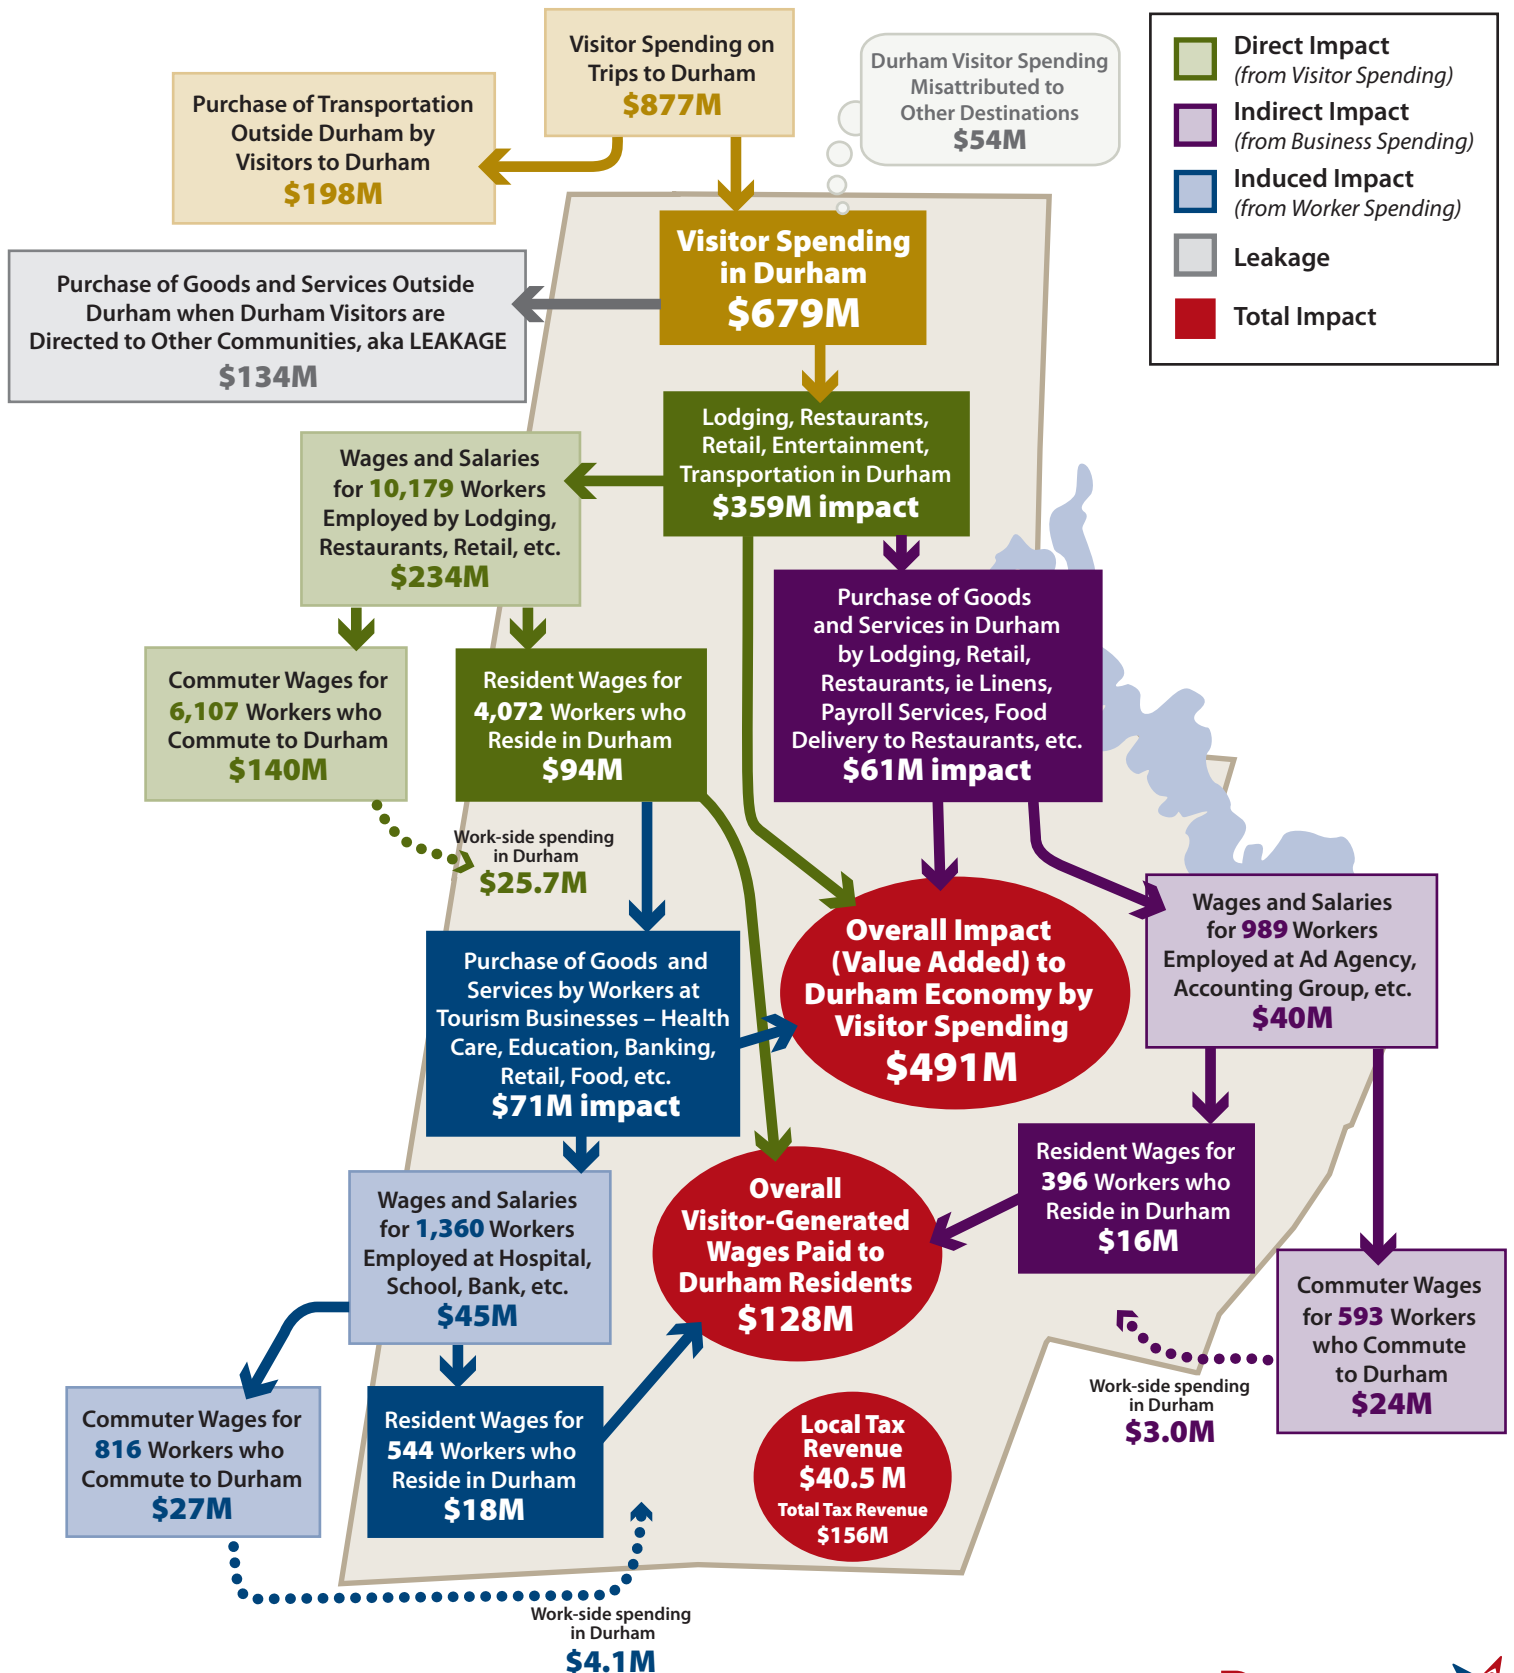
Visitor Spending on Trips to Durham
$877M

Purchase of Transportation Outside Durham by Visitors to Durham
$198M

Durham Visitor Spending Misattributed to Other Destinations
$54M

Direct Impact
(from Visitor Spending)
Indirect Impact
(from Business Spending)
Induced Impact
(from Worker Spending)
Leakage
Total Impact

Purchase of Goods and Services Outside Durham when Durham Visitors are Directed to Other Communities, aka LEAKAGE
$134M

Visitor Spending in Durham
$679M

Lodging, Restaurants, Retail, Entertainment, Transportation in Durham
$359M impact

Wages and Salaries for 10,179 Workers Employed by Lodging, Restaurants, Retail, etc.
$234M

Commuter Wages for 6,107 Workers who Commute to Durham
$140M

Resident Wages for 4,072 Workers who Reside in Durham
$94M

Purchase of Goods and Services in Durham by Lodging, Retail, Restaurants, ie Linens, Payroll Services, Food Delivery to Restaurants, etc.
$61M impact

Work-side spending in Durham
$25.7M

Purchase of Goods and Services by Workers at Tourism Businesses – Health Care, Education, Banking, Retail, Food, etc.
$71M impact

Overall Impact (Value Added) to Durham Economy by Visitor Spending
$491M

Wages and Salaries for 989 Workers Employed at Ad Agency, Accounting Group, etc.
$40M

Wages and Salaries for 1,360 Workers Employed at Hospital, School, Bank, etc.
$45M

Overall Visitor-Generated Wages Paid to Durham Residents
$128M

Resident Wages for 396 Workers who Reside in Durham
$16M

Commuter Wages for 593 Workers who Commute to Durham
$24M

Commuter Wages for 816 Workers who Commute to Durham
$27M

Resident Wages for 544 Workers who Reside in Durham
$18M

Local Tax Revenue
$40.5 M
Total Tax Revenue
$156M

Work-side spending in Durham
$3.0M

Work-side spending in Durham
$4.1M